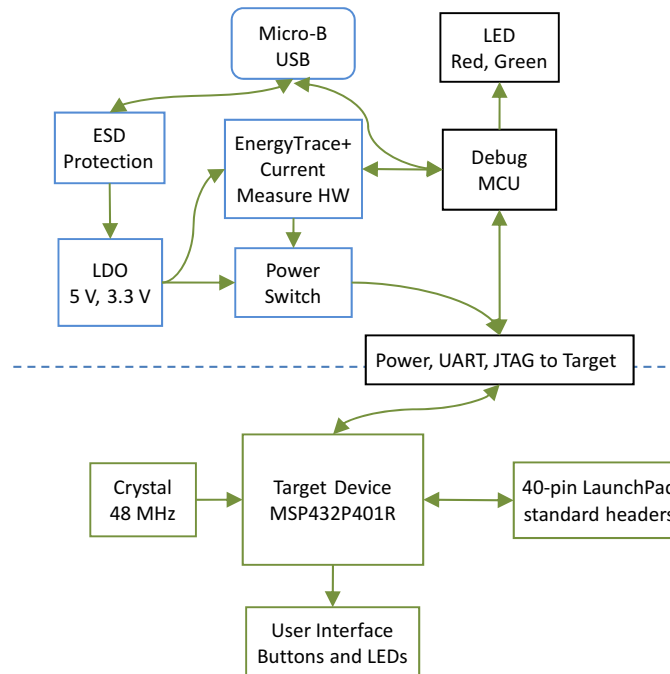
Micro-B USB

LED Red, Green

ESD Protection

EnergyTrace+ Current Measure HW

Debug MCU

LDO 5 V, 3.3 V

Power Switch

Power, UART, JTAG to Target

Crystal 48 MHz

Target Device MSP432P401R

40-pin LaunchPa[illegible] standard header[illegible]

User Interface Buttons and LEDs